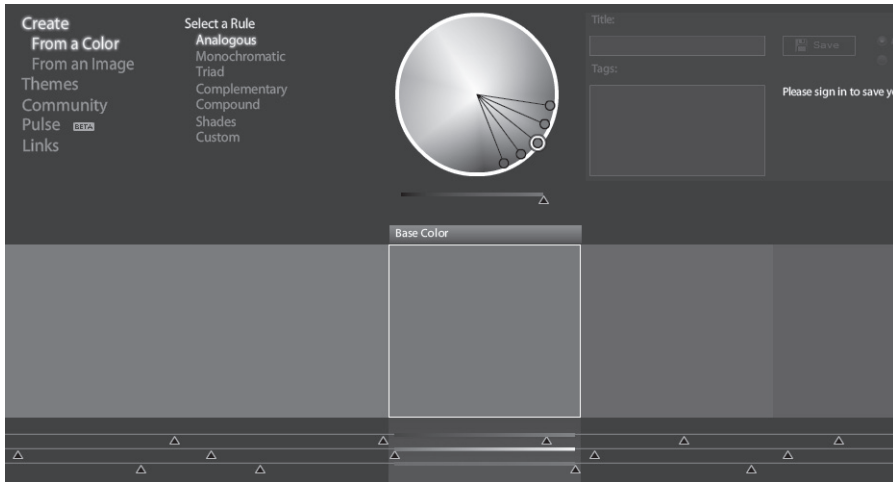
Create
From a Color
From an Image
Themes
Community
Pulse BETA
Links

Select a Rule
Analogous
Monochromatic
Triad
Complementary
Compound
Shades
Custom

Title:
Save
Tags:
Please sign in to save y

Base Color